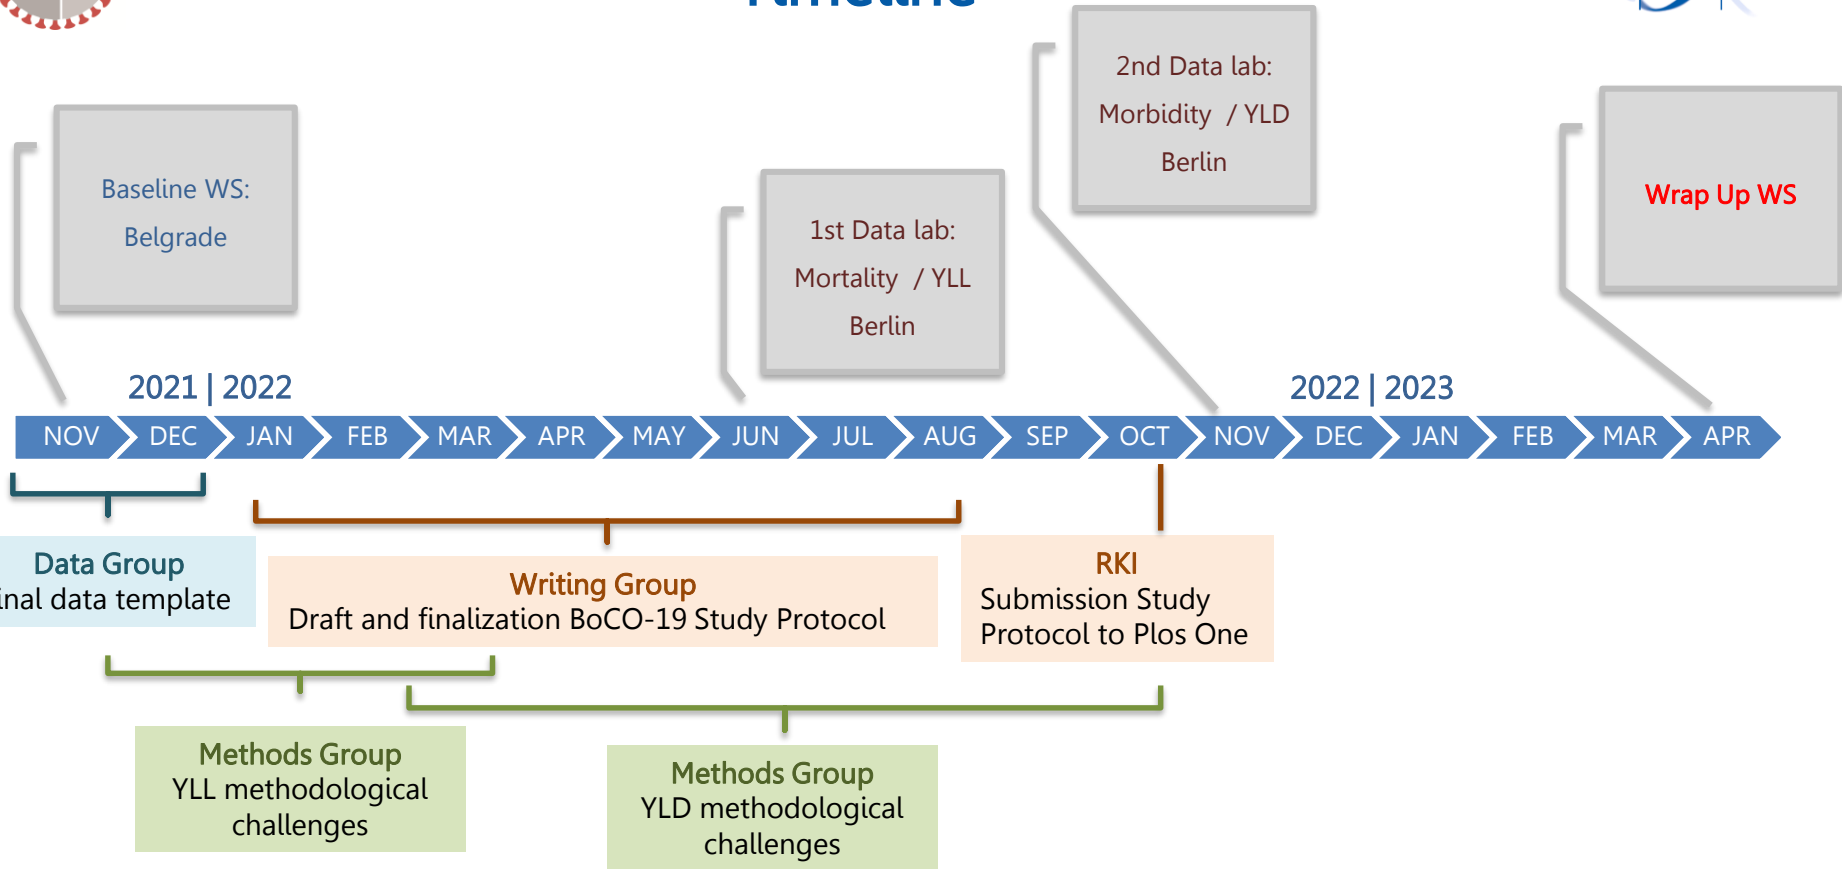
Baseline WS:
Belgrade

1st Data lab:
Mortality / YLL
Berlin

2nd Data lab:
Morbidity / YLD
Berlin

Wrap Up WS

2021 | 2022

2022 | 2023

NOV DEC JAN FEB MAR APR MAY JUN JUL AUG SEP OCT NOV DEC JAN FEB MAR APR

Data Group
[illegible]nal data template

Writing Group
Draft and finalization BoCO-19 Study Protocol

RKI
Submission Study Protocol to Plos One

Methods Group
YLL methodological challenges

Methods Group
YLD methodological challenges